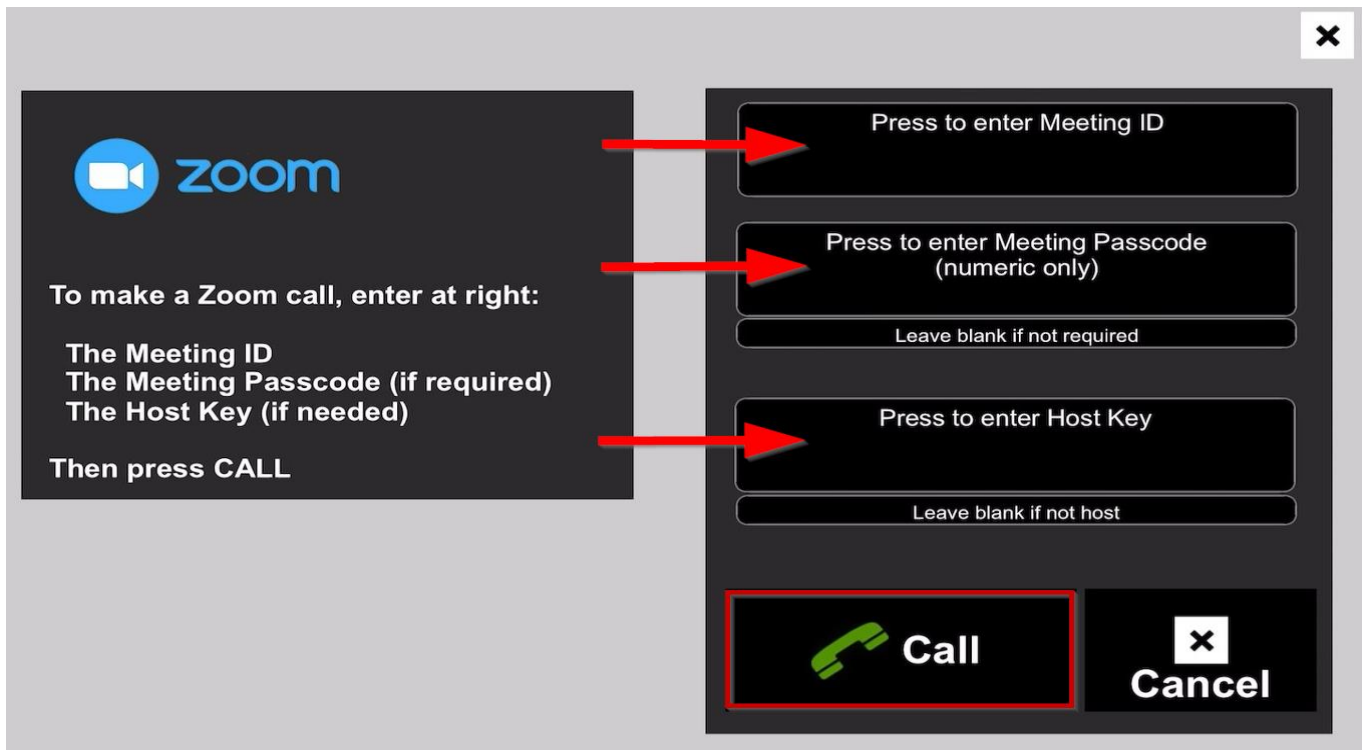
zoom

To make a Zoom call, enter at right:

The Meeting ID
The Meeting Passcode (if required)
The Host Key (if needed)

Then press CALL

Press to enter Meeting ID

Press to enter Meeting Passcode (numeric only)

Leave blank if not required

Press to enter Host Key

Leave blank if not host

Call

Cancel